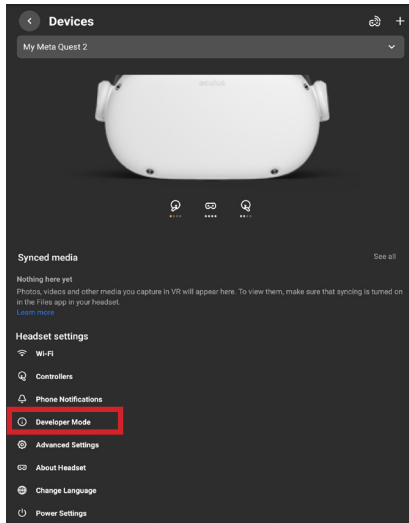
Devices

My Meta Quest 2

oculus

Synced media

See all

Nothing here yet

Photos, videos and other media you capture in VR will appear here. To view them, make sure that syncing is turned on in the Files app in your headset.

Learn more

Headset settings

Wi-Fi

Controllers

Phone Notifications

Developer Mode

Advanced Settings

About Headset

Change Language

Power Settings